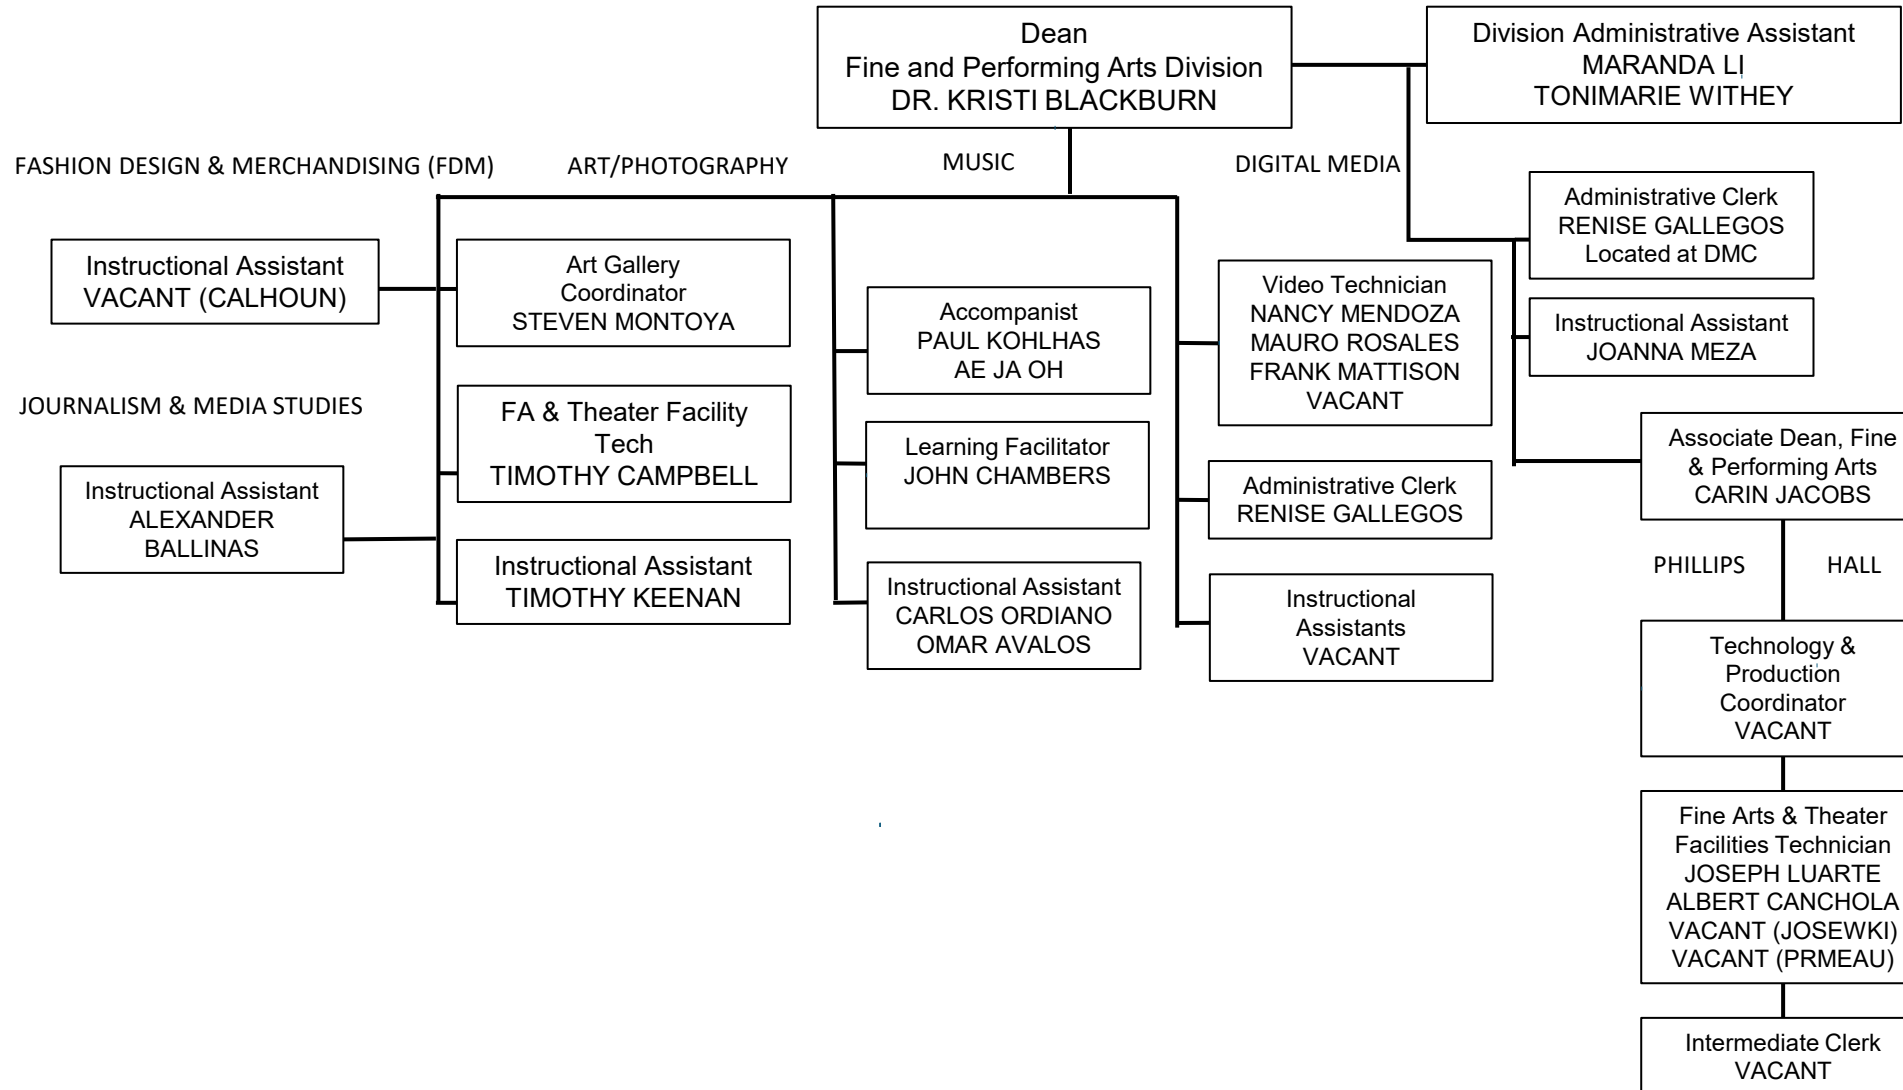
Dean
Fine and Performing Arts Division
DR. KRISTI BLACKBURN

Division Administrative Assistant
MARANDA LI
TONIMARIE WITHEY

FASHION DESIGN & MERCHANDISING (FDM)

ART/PHOTOGRAPHY

MUSIC

DIGITAL MEDIA

Administrative Clerk
RENISE GALLEGOS
Located at DMC

Instructional Assistant
VACANT (CALHOUN)

Art Gallery
Coordinator
STEVEN MONTOYA

Accompanist
PAUL KOHLHAS
AE JA OH

Video Technician
NANCY MENDOZA
MAURO ROSALES
FRANK MATTISON
VACANT

Instructional Assistant
JOANNA MEZA

JOURNALISM & MEDIA STUDIES

FA & Theater Facility
Tech
TIMOTHY CAMPBELL

Learning Facilitator
JOHN CHAMBERS

Associate Dean, Fine & Performing Arts
CARIN JACOBS

Instructional Assistant
ALEXANDER
BALLINAS

Administrative Clerk
RENISE GALLEGOS

Instructional Assistant
TIMOTHY KEENAN

Instructional Assistant
CARLOS ORDIANO
OMAR AVALOS

Instructional
Assistants
VACANT

PHILLIPS

HALL

Technology &
Production
Coordinator
VACANT

Fine Arts & Theater
Facilities Technician
JOSEPH LUARTE
ALBERT CANCHOLA
VACANT (JOSEWKI)
VACANT (PRMEAU)

Intermediate Clerk
VACANT